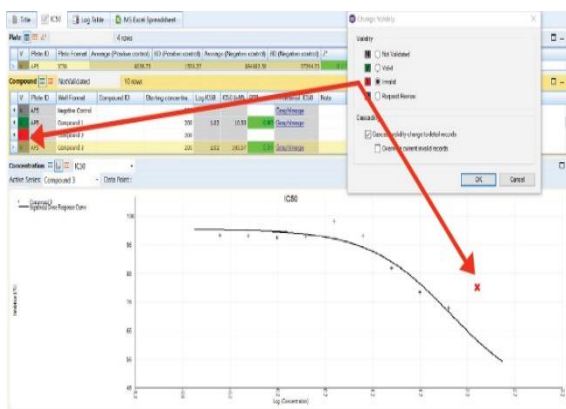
Table | IC50 | Log Table | IVS Excel Spreadsheet

Plate | 4 rows

V | Plate ID | Plate Format | Average (Positive control) | SD (Positive control) | Average (Negative control) | SD (Negative control)

AP1 | 378 | | 6836.75 | 1501.37 | 84463.50 | 37314.15

Compound | NotValidated | 10 rows

V | Plate ID | Well Format | Compound ID | Starting concentra | Log IC50 | IC50 (uM) | | Graph Image | Note

AP1 | Negative Control

AP1 | Compound 1 | | | 200 | 1.03 | 10.59 | | Graph Image

Compound 2

AP1 | Compound 3 | | | 200 | 2.53 | 340.37 | | Graph Image

Concentration | IC50

Action Series: Compound 3 | Data Points:

Compound 3
Sigmoidal Dose Response Curve

IC50

Inhibition (%)

Log (Concentration)

Change Validity

Validity

Not Validated

Valid

Invalid

Request Review

Cascade

Cascade validity change to detail records

Override current invalid records

OK | Cancel